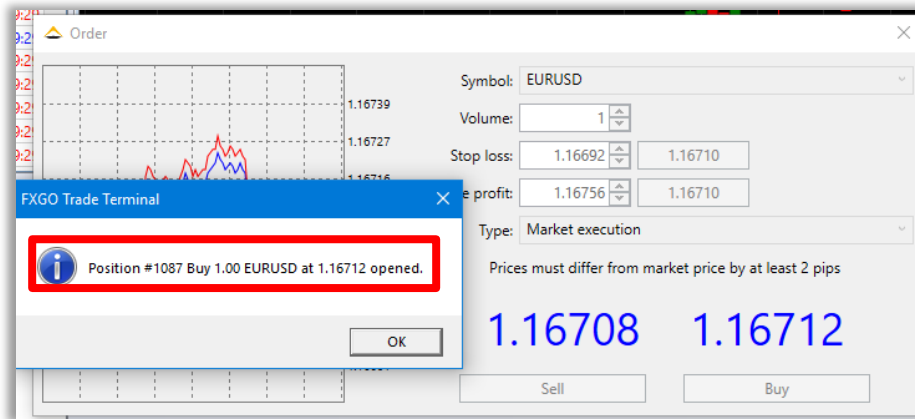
Order

1.16739
1.16727
1.16716

Symbol: EURUSD
Volume: 1
Stop loss: 1.16692 1.16710
e profit: 1.16756 1.16710
Type: Market execution

Prices must differ from market price by at least 2 pips

1.16708 1.16712

Sell Buy

FXGO Trade Terminal

Position #1087 Buy 1.00 EURUSD at 1.16712 opened.

OK